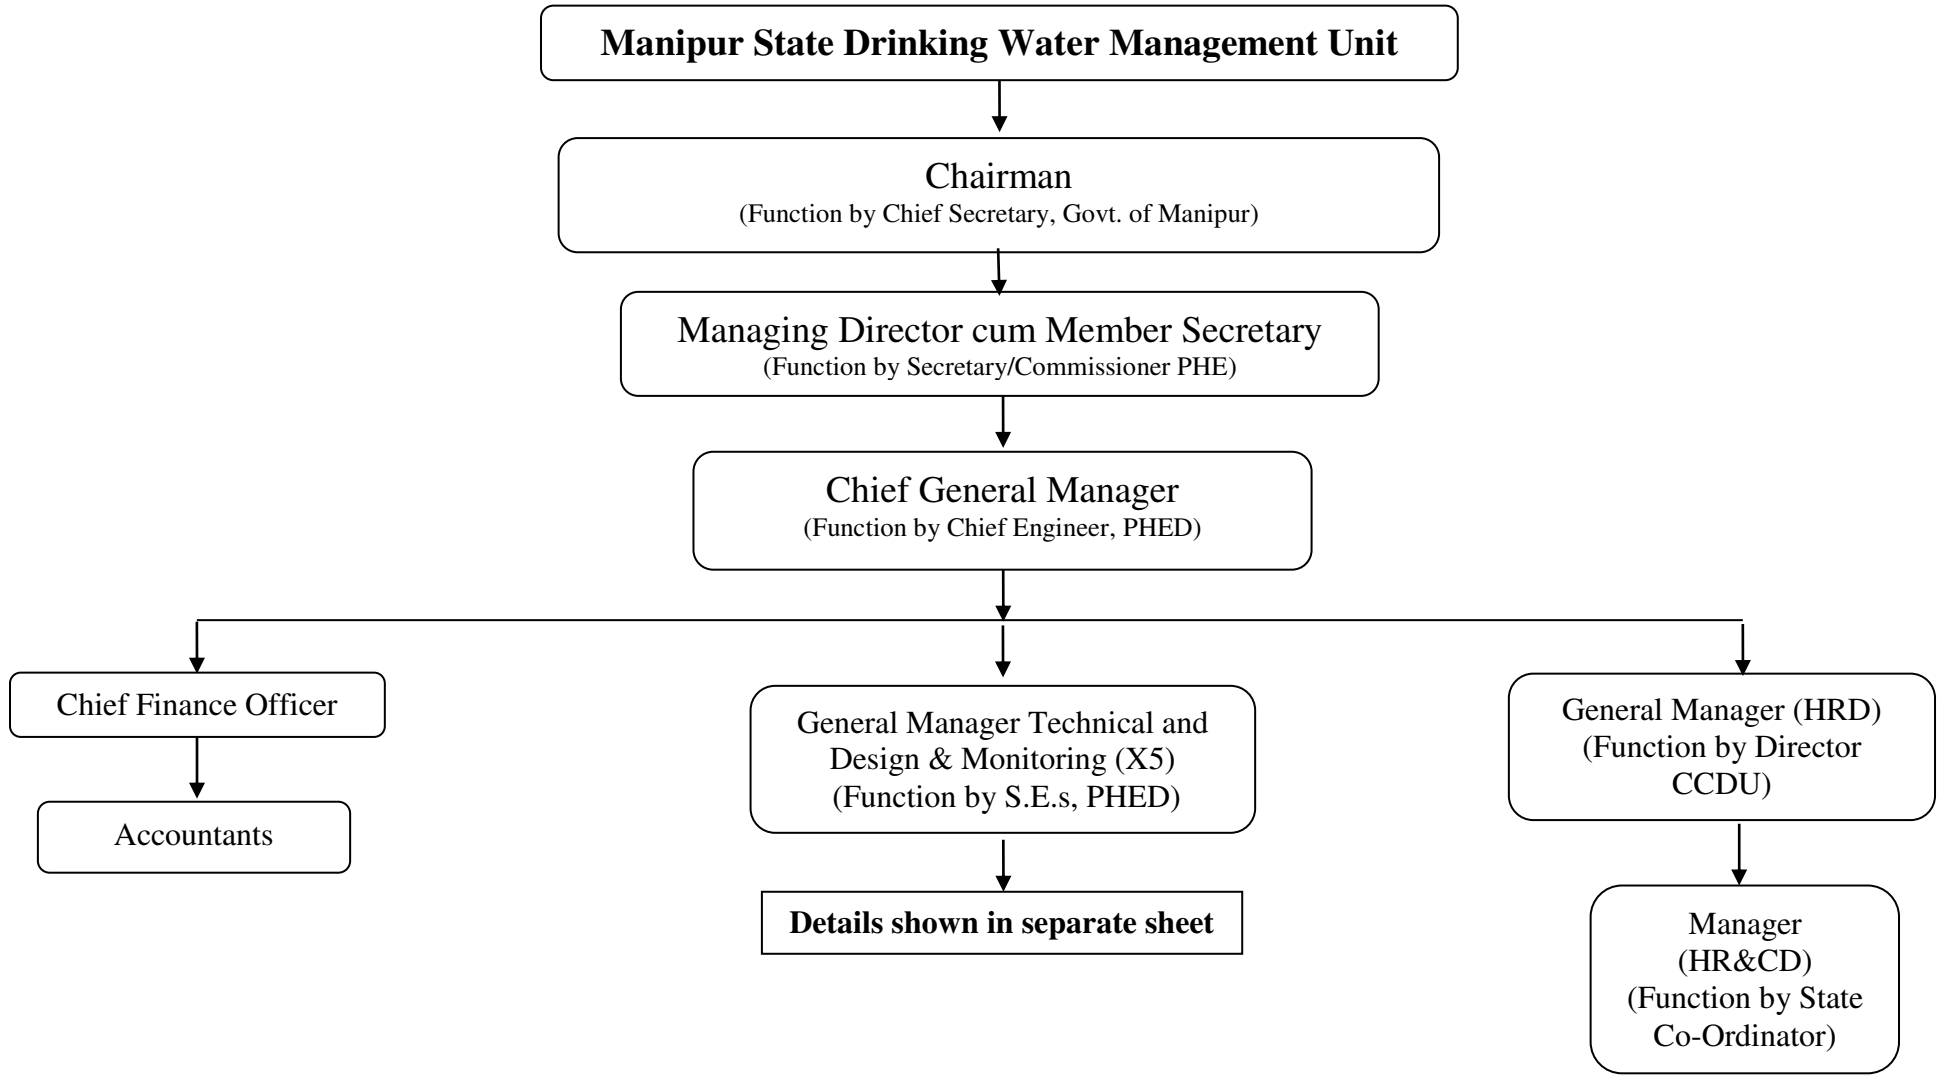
Manipur State Drinking Water Management Unit

Chairman
(Function by Chief Secretary, Govt. of Manipur)

Managing Director cum Member Secretary
(Function by Secretary/Commissioner PHE)

Chief General Manager
(Function by Chief Engineer, PHED)

Chief Finance Officer

Accountants

General Manager Technical and Design & Monitoring (X5)
(Function by S.E.s, PHED)

Details shown in separate sheet

General Manager (HRD)
(Function by Director CCDU)

Manager
(HR&CD)
(Function by State Co-Ordinator)